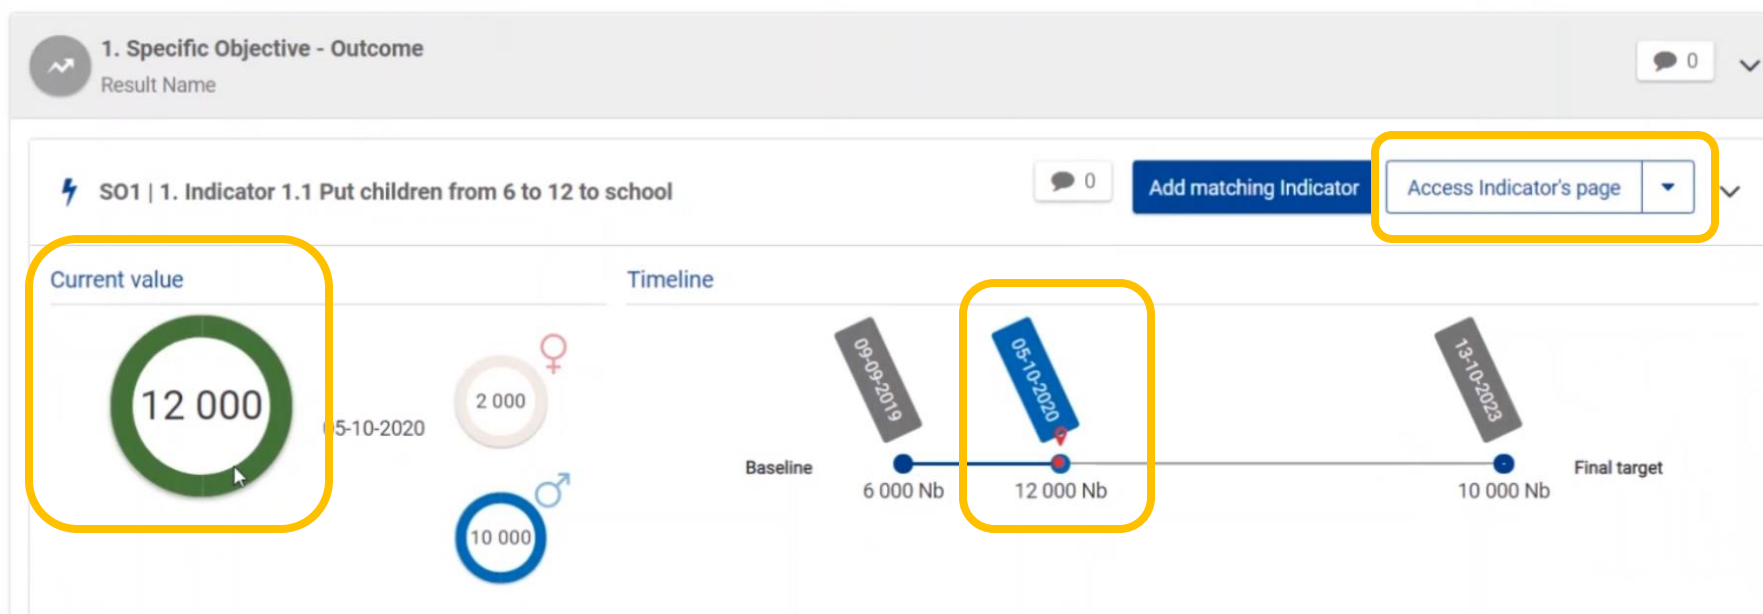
1. Specific Objective - Outcome
Result Name

0

SO1 | 1. Indicator 1.1 Put children from 6 to 12 to school

0

Add matching Indicator

Access Indicator's page

Current value

12 000

05-10-2020

2 000

10 000

Timeline

09-09-2019

05-10-2020

13-10-2023

Baseline

6 000 Nb

12 000 Nb

10 000 Nb

Final target